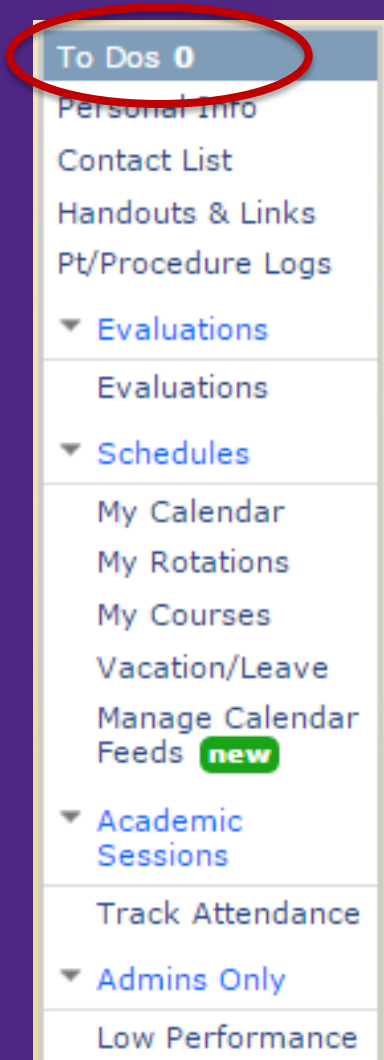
To Dos 0
Personal Info
Contact List
Handouts & Links
Pt/Procedure Logs
Evaluations
Evaluations
Schedules
My Calendar
My Rotations
My Courses
Vacation/Leave
Manage Calendar Feeds new
Academic Sessions
Track Attendance
Admins Only
Low Performance